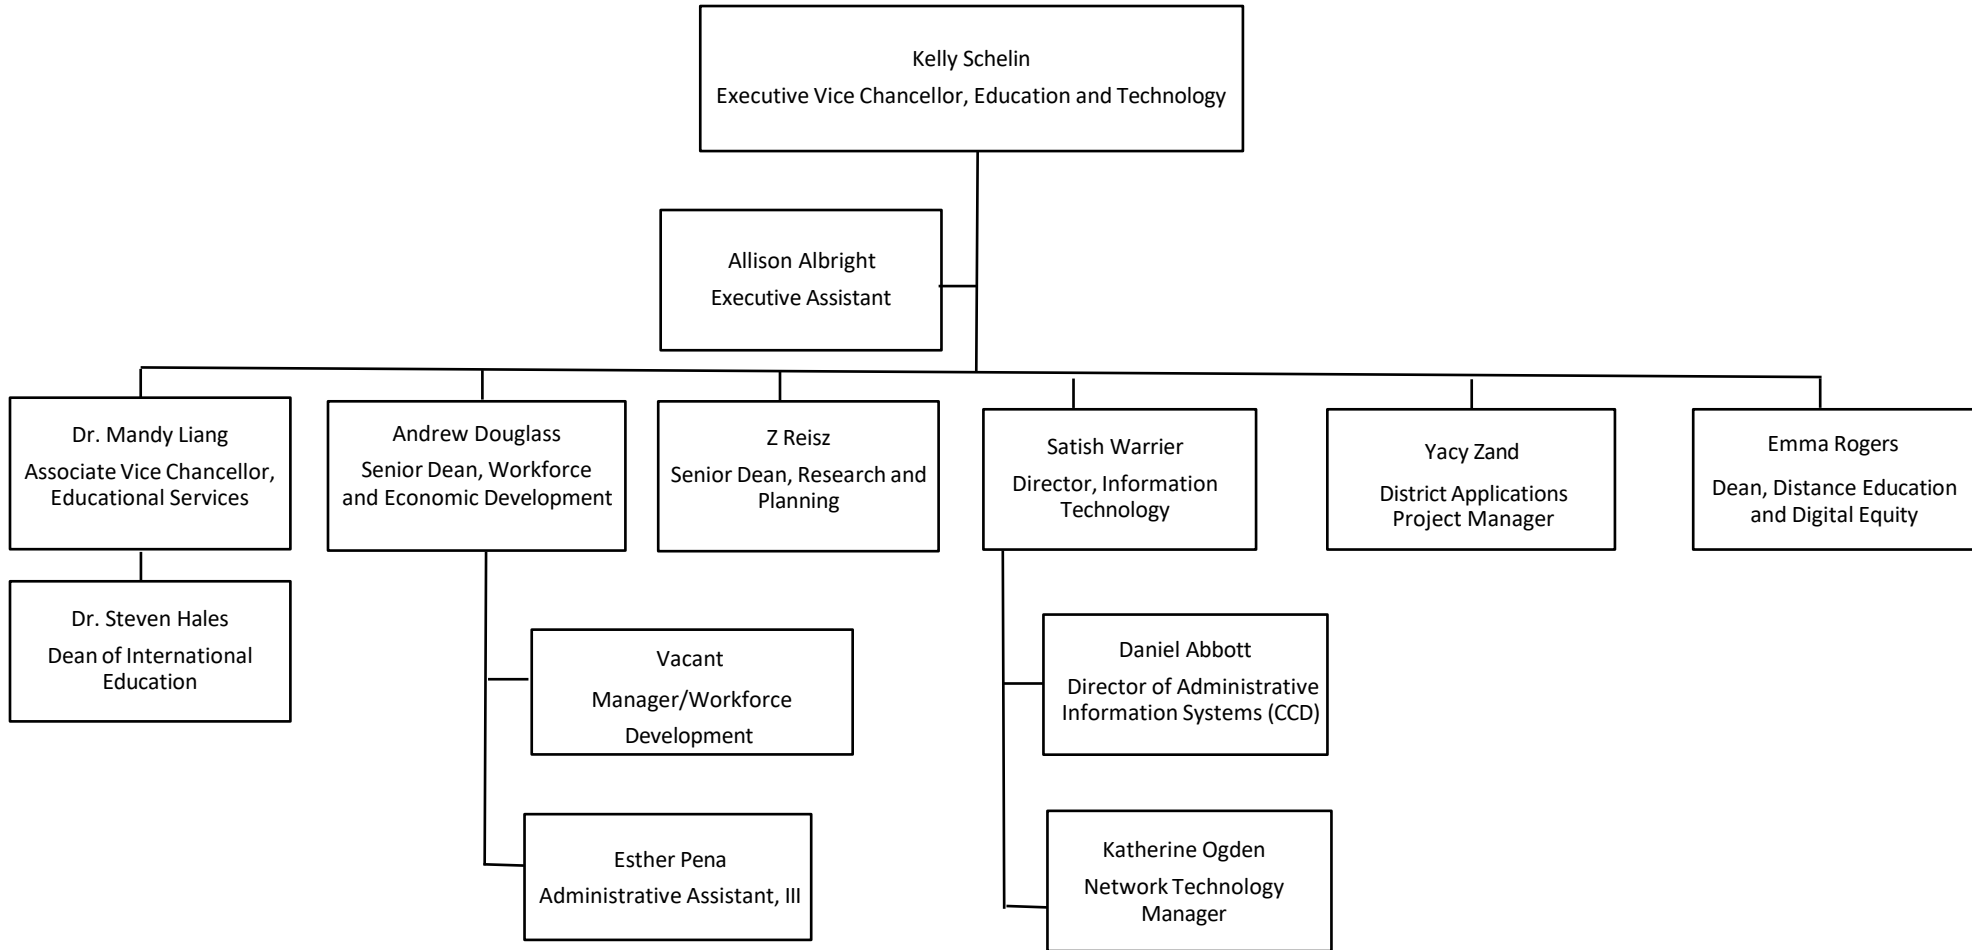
Kelly Schelin
Executive Vice Chancellor, Education and Technology

Allison Albright
Executive Assistant

Dr. Mandy Liang
Associate Vice Chancellor, Educational Services

Andrew Douglass
Senior Dean, Workforce and Economic Development

Z Reisz
Senior Dean, Research and Planning

Satish Warrier
Director, Information Technology

Yacy Zand
District Applications Project Manager

Emma Rogers
Dean, Distance Education and Digital Equity

Dr. Steven Hales
Dean of International Education

Vacant
Manager/Workforce Development

Esther Pena
Administrative Assistant, III

Daniel Abbott
Director of Administrative Information Systems (CCD)

Katherine Ogden
Network Technology Manager